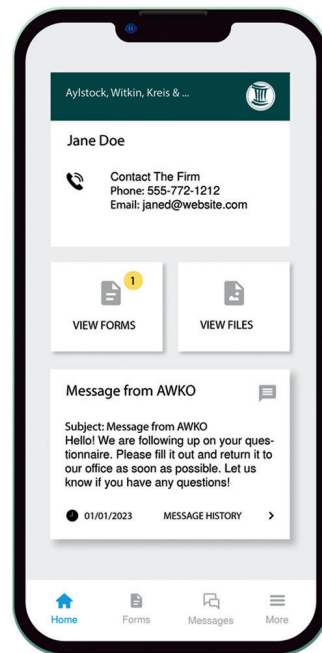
Aylstock, Witkin, Kreis & ...

Jane Doe

Contact The Firm
Phone: 555-772-1212
Email: janed@website.com

1

VIEW FORMS

VIEW FILES

Message from AWKO

Subject: Message from AWKO
Hello! We are following up on your questionnaire. Please fill it out and return it to our office as soon as possible. Let us know if you have any questions!

01/01/2023

MESSAGE HISTORY

Home

Forms

Messages

More